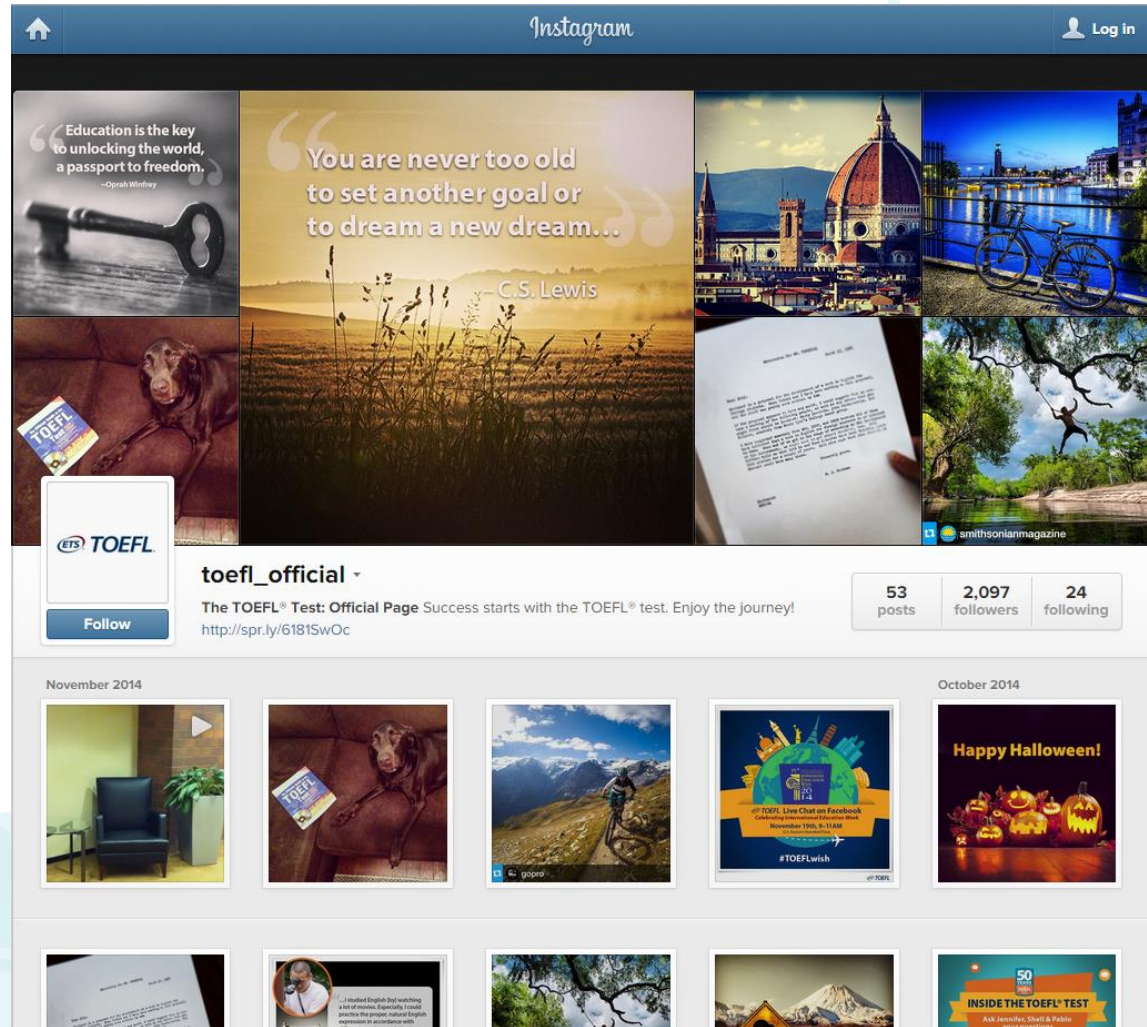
Instagram

Log in

Education is the key to unlocking the world, a passport to freedom.
—Oprah Winfrey

You are never too old to set another goal or to dream a new dream...
—C.S. Lewis

TOEFL

smithsonianmagazine

ETS TOEFL

Follow

toefl_official

The TOEFL® Test: Official Page Success starts with the TOEFL® test. Enjoy the journey!
http://spr.ly/6181SwOc

| 53 posts | 2,097 followers | 24 following |
|---|---|---|

November 2014

October 2014

TOEFL

gopro

TOEFL Live Chat on Facebook
Celebrating International Education Week
November 19th, 9-11AM
#TOEFLwish

Happy Halloween!

...I studied English [by] watching a lot of movies. Especially, I could practice the proper, natural English expression in accordance with

50
INSIDE THE TOEFL® TEST
Ask Jennifer, Shell & Pablo